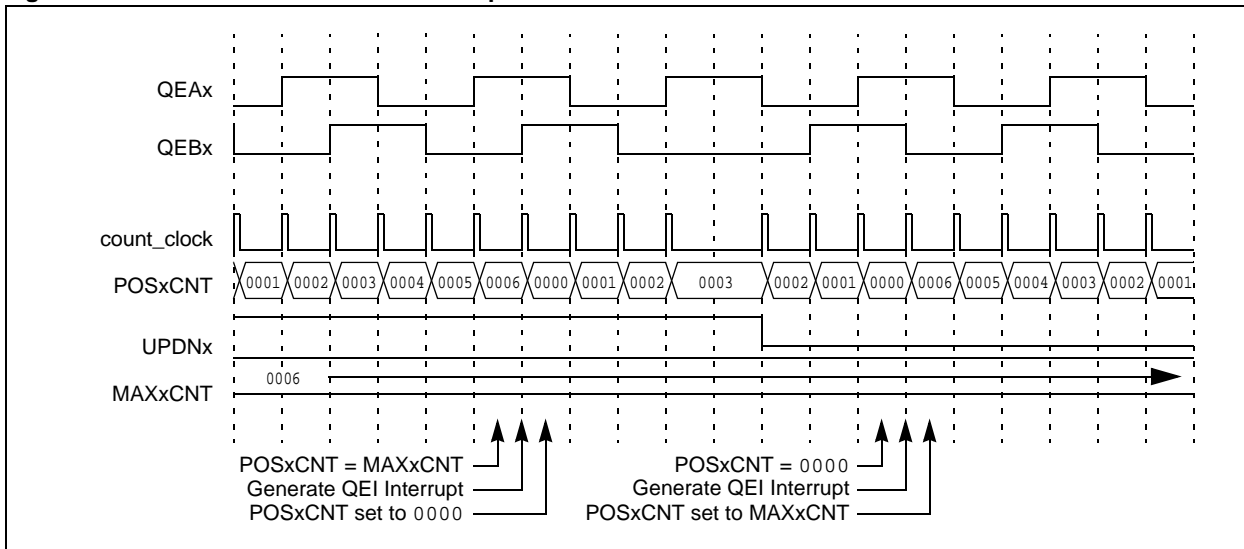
QEAx

QEBx

count_clock

POSxCNT 0001 0002 0003 0004 0005 0006 0000 0001 0002 0003 0002 0001 0000 0006 0005 0004 0003 0002 0001

UPDNx

MAXxCNT 0006

POSxCNT = MAXxCNT
Generate QEI Interrupt
POSxCNT set to 0000

POSxCNT = 0000
Generate QEI Interrupt
POSxCNT set to MAXxCNT